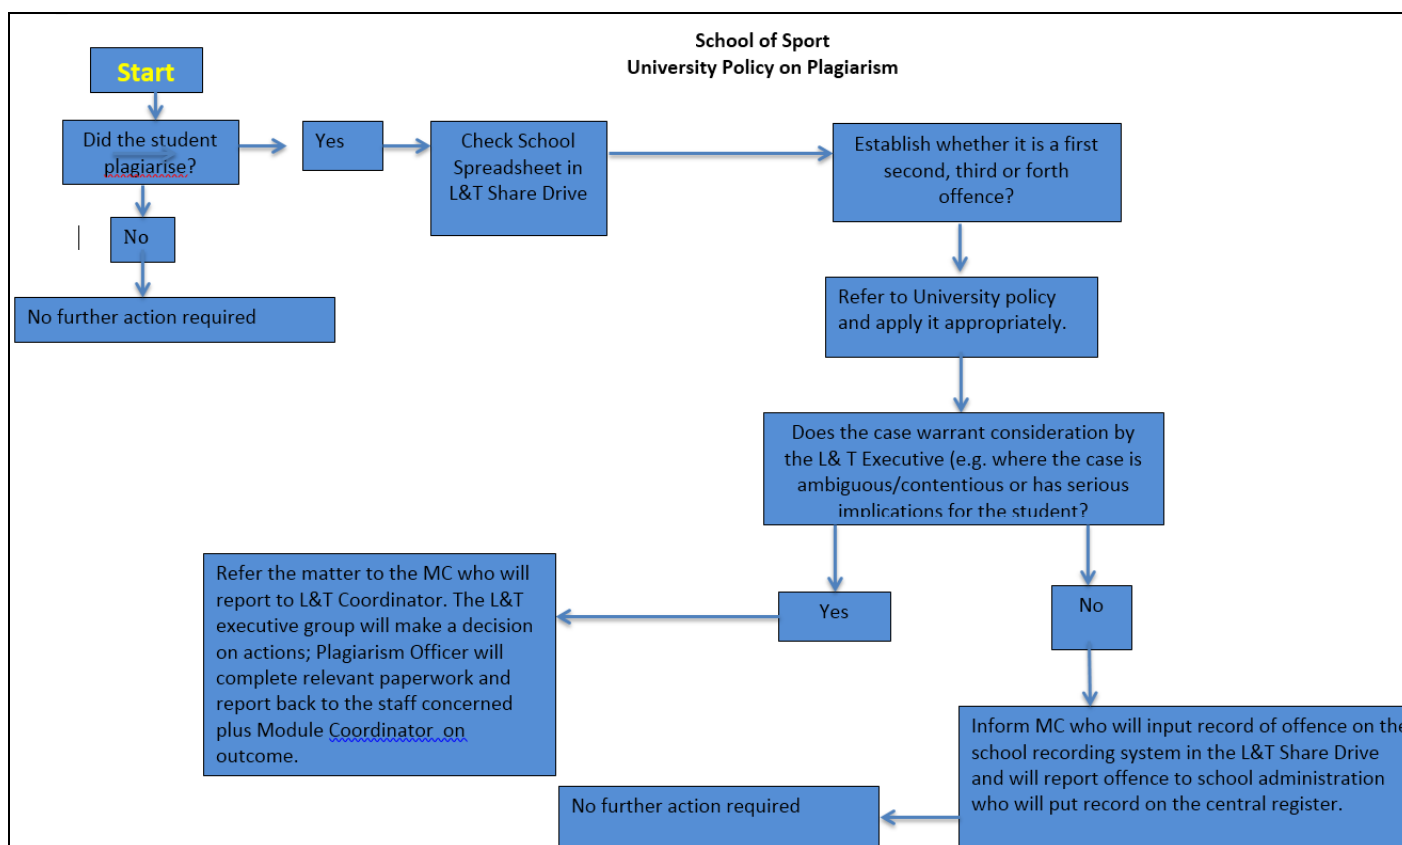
School of Sport
University Policy on Plagiarism

Start

Did the student plagiarise?

Yes

Check School Spreadsheet in L&T Share Drive

Establish whether it is a first second, third or forth offence?

No

No further action required

Refer to University policy and apply it appropriately.

Does the case warrant consideration by the L& T Executive (e.g. where the case is ambiguous/contentious or has serious implications for the student?

Refer the matter to the MC who will report to L&T Coordinator. The L&T executive group will make a decision on actions; Plagiarism Officer will complete relevant paperwork and report back to the staff concerned plus Module Coordinator on outcome.

Yes

No

Inform MC who will input record of offence on th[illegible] school recording system in the L&T Share Drive and will report offence to school administration who will put record on the central register.

No further action required